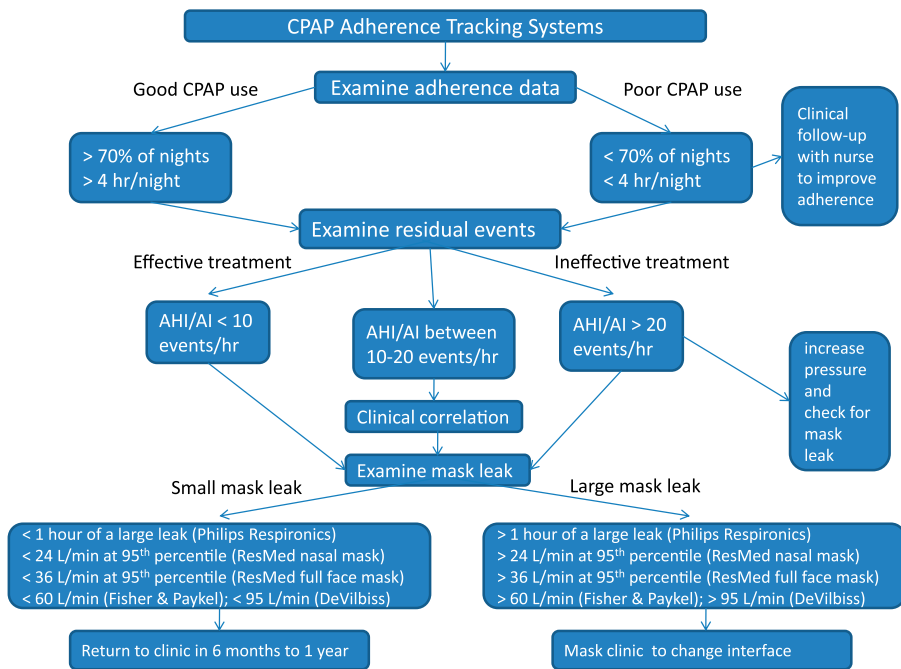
CPAP Adherence Tracking Systems

Good CPAP use

Examine adherence data

Poor CPAP use

> 70% of nights
> 4 hr/night

< 70% of nights
< 4 hr/night

Clinical follow-up with nurse to improve adherence

Examine residual events

Effective treatment

Ineffective treatment

AHI/AI < 10 events/hr

AHI/AI between 10-20 events/hr

AHI/AI > 20 events/hr

increase pressure and check for mask leak

Clinical correlation

Examine mask leak

Small mask leak

Large mask leak

< 1 hour of a large leak (Philips Respironics)
< 24 L/min at 95$^{th}$ percentile (ResMed nasal mask)
< 36 L/min at 95$^{th}$ percentile (ResMed full face mask)
< 60 L/min (Fisher & Paykel); < 95 L/min (DeVilbiss)

> 1 hour of a large leak (Philips Respironics)
> 24 L/min at 95$^{th}$ percentile (ResMed nasal mask)
> 36 L/min at 95$^{th}$ percentile (ResMed full face mask)
> 60 L/min (Fisher & Paykel); > 95 L/min (DeVilbiss)

Return to clinic in 6 months to 1 year

Mask clinic to change interface